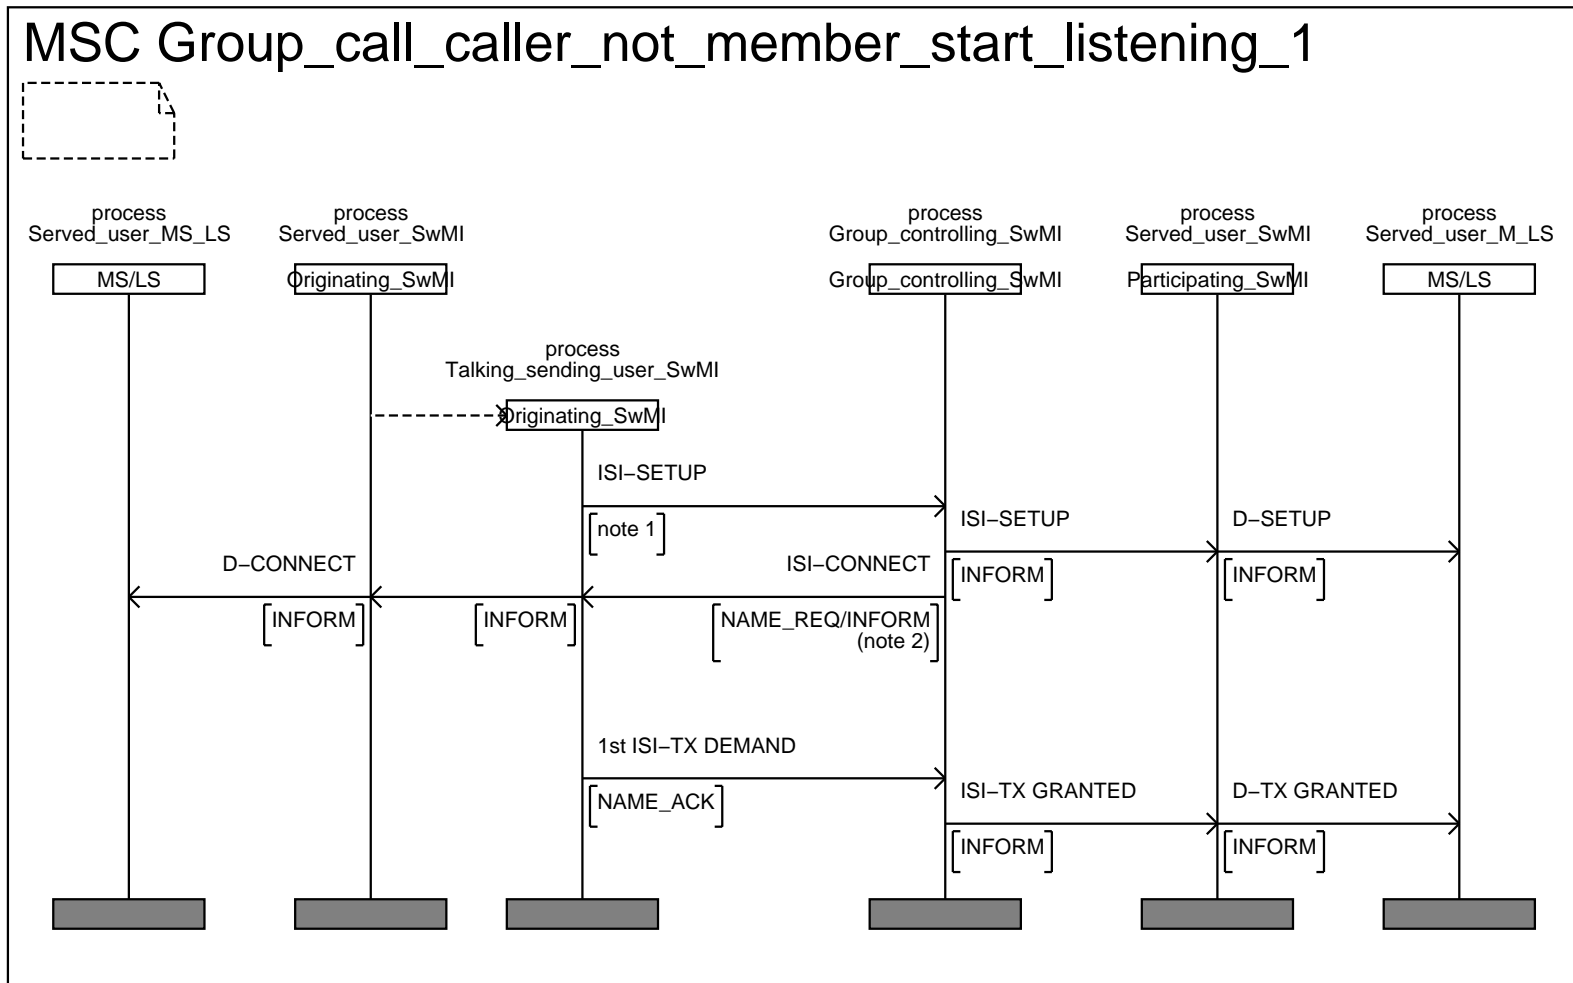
MSC Group_call_caller_not_member_start_listening_1

process
Served_user_MS_LS

MS/LS

process
Served_user_SwMI

Originating_SwMI

process
Group_controlling_SwMI

Group_controlling_SwMI

process
Served_user_SwMI

Participating_SwMI

process
Served_user_M_LS

MS/LS

process
Talking_sending_user_SwMI

Originating_SwMI

ISI−SETUP

note 1

ISI−SETUP

D−SETUP

D−CONNECT

ISI−CONNECT

INFORM

INFORM

INFORM

INFORM

NAME_REQ/INFORM
(note 2)

1st ISI−TX DEMAND

NAME_ACK

ISI−TX GRANTED

D−TX GRANTED

INFORM

INFORM